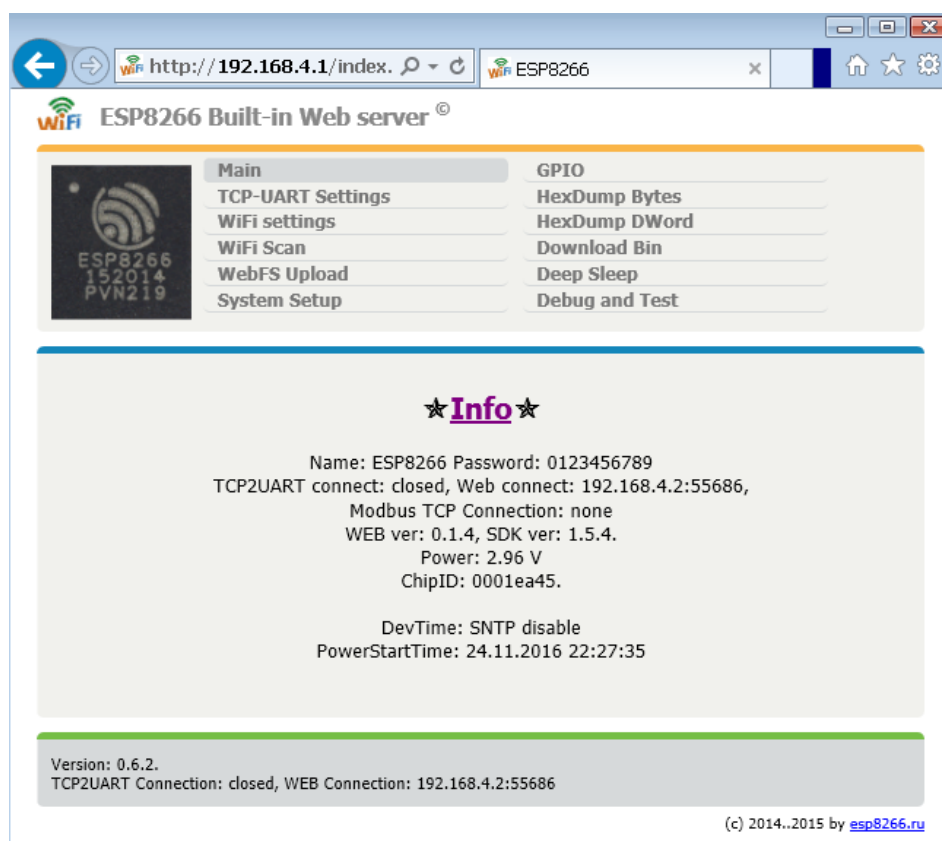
http://192.168.4.1/index.
ESP8266

WiFi ESP8266 Built-in Web server ©

ESP8266
152014
PVN219

Main
TCP-UART Settings
WiFi settings
WiFi Scan
WebFS Upload
System Setup

GPIO
HexDump Bytes
HexDump DWord
Download Bin
Deep Sleep
Debug and Test

✯Info✯

Name: ESP8266 Password: 0123456789
TCP2UART connect: closed, Web connect: 192.168.4.2:55686,
Modbus TCP Connection: none
WEB ver: 0.1.4, SDK ver: 1.5.4.
Power: 2.96 V
ChipID: 0001ea45.

DevTime: SNTP disable
PowerStartTime: 24.11.2016 22:27:35

Version: 0.6.2.
TCP2UART Connection: closed, WEB Connection: 192.168.4.2:55686

(c) 2014..2015 by esp8266.ru